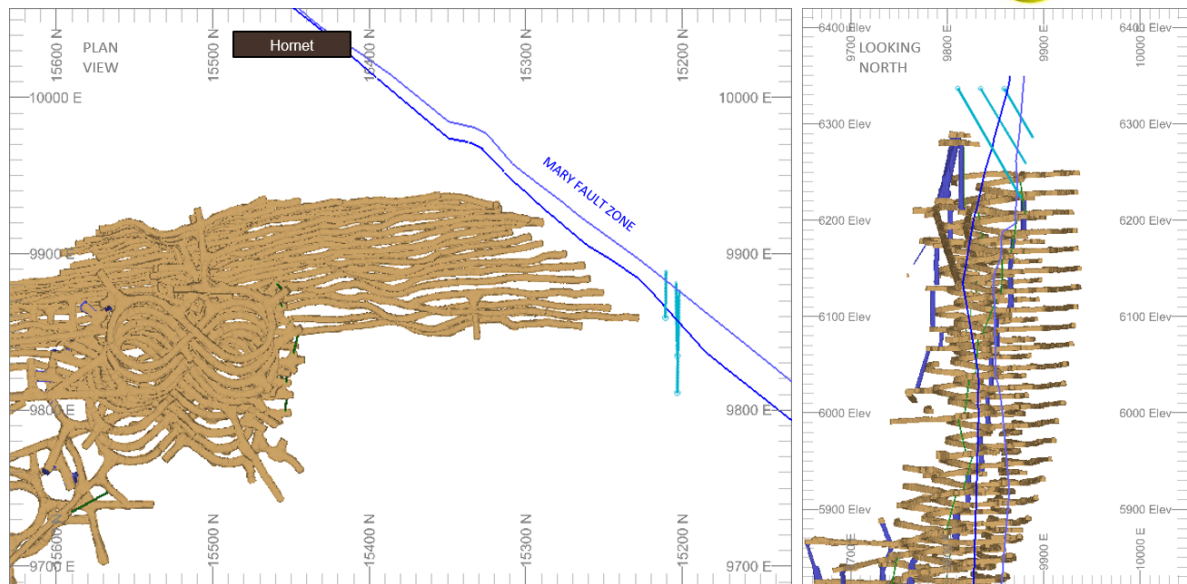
15600 N
PLAN VIEW
15500 N
Hornet
15400 N
15300 N
15200 N
10000 E
10000 E
MARY FAULT ZONE
9900 E
9900 E
9800 E
9800 E
9700 E
9700 E
15600 N
15500 N
15400 N
15300 N
15200 N

6400 Elev
9700 E
LOOKING NORTH
9800 E
9900 E
6400 Elev
10000 E
6300 Elev
6300 Elev
6200 Elev
6200 Elev
6100 Elev
6100 Elev
6000 Elev
6000 Elev
5900 Elev
5900 Elev
9700 E
9900 E
10000 E